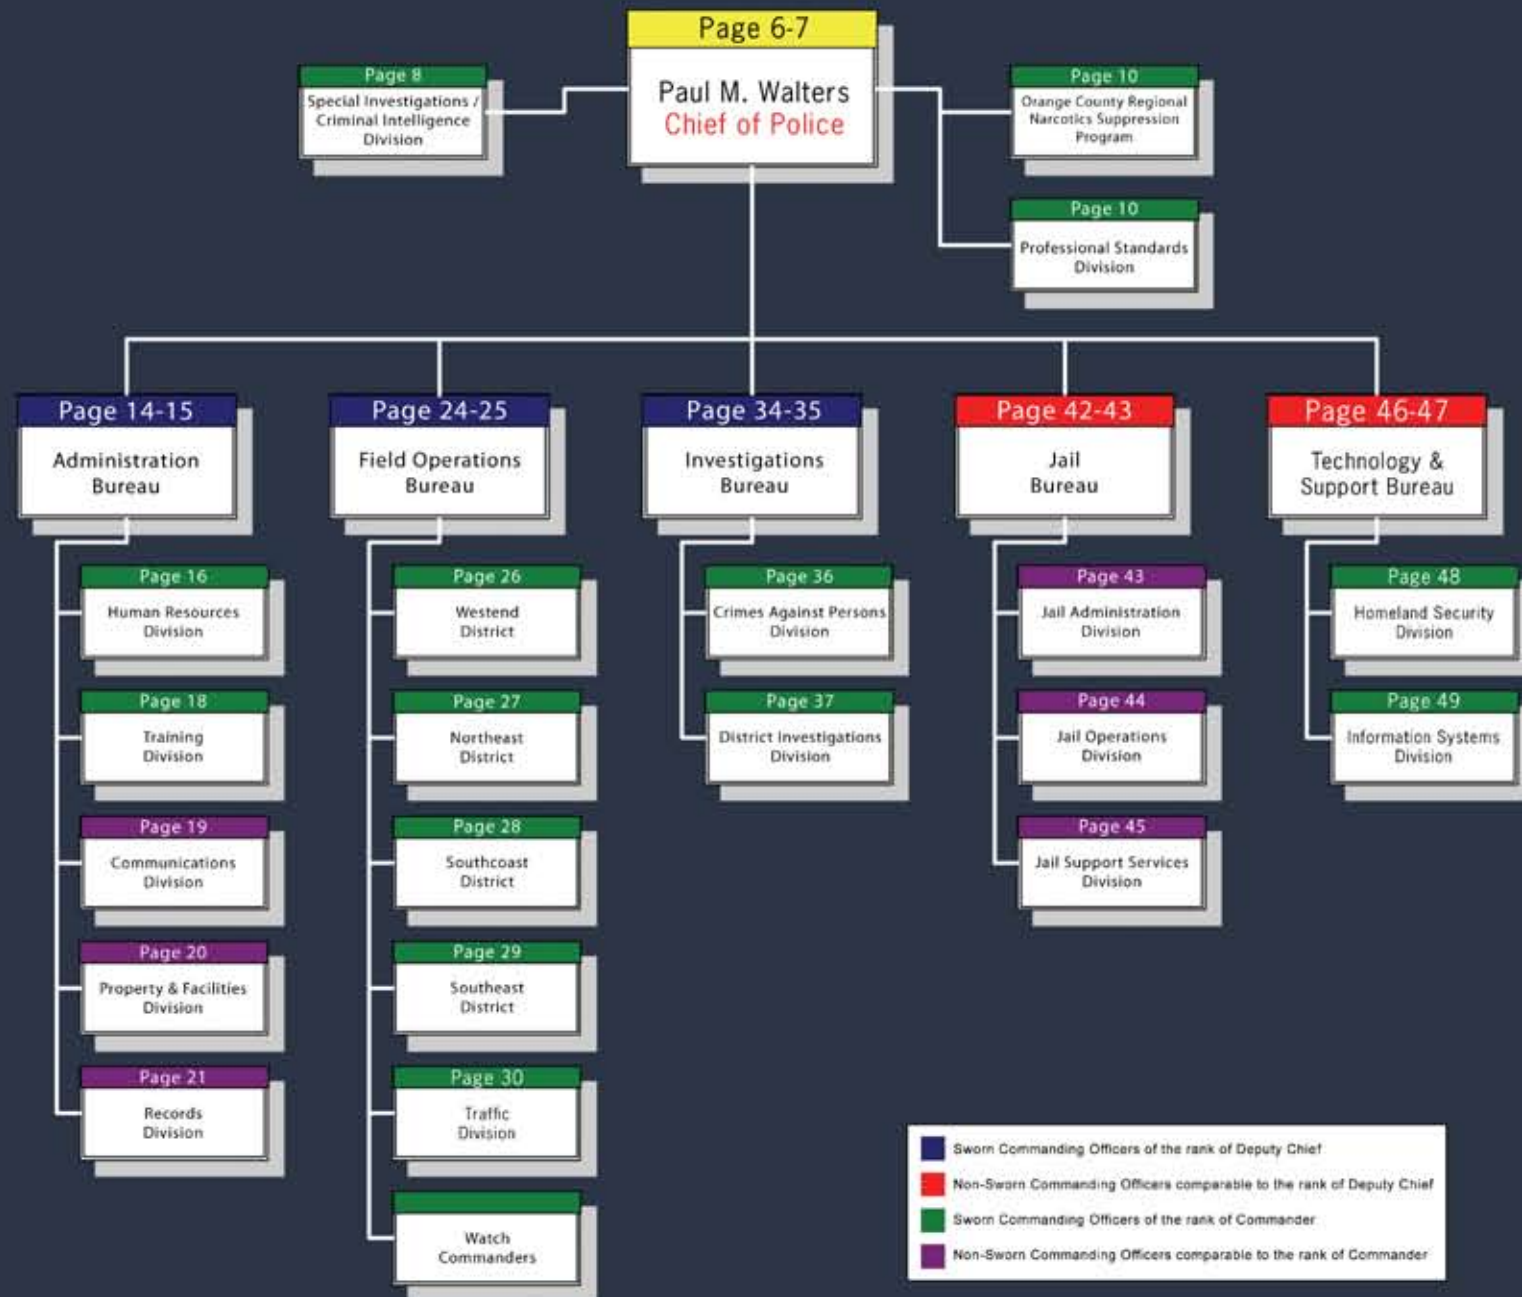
Page 6-7
Paul M. Walters
Chief of Police

Page 8
Special Investigations / Criminal Intelligence Division

Page 10
Orange County Regional Narcotics Suppression Program

Page 10
Professional Standards Division

Page 14-15
Administration Bureau

Page 16
Human Resources Division

Page 18
Training Division

Page 19
Communications Division

Page 20
Property & Facilities Division

Page 21
Records Division

Page 24-25
Field Operations Bureau

Page 26
Westend District

Page 27
Northeast District

Page 28
Southcoast District

Page 29
Southeast District

Page 30
Traffic Division

Watch Commanders

Page 34-35
Investigations Bureau

Page 36
Crimes Against Persons Division

Page 37
District Investigations Division

Page 42-43
Jail Bureau

Page 43
Jail Administration Division

Page 44
Jail Operations Division

Page 45
Jail Support Services Division

Page 46-47
Technology & Support Bureau

Page 48
Homeland Security Division

Page 49
Information Systems Division

Sworn Commanding Officers of the rank of Deputy Chief
Non-Sworn Commanding Officers comparable to the rank of Deputy Chief
Sworn Commanding Officers of the rank of Commander
Non-Sworn Commanding Officers comparable to the rank of Commander